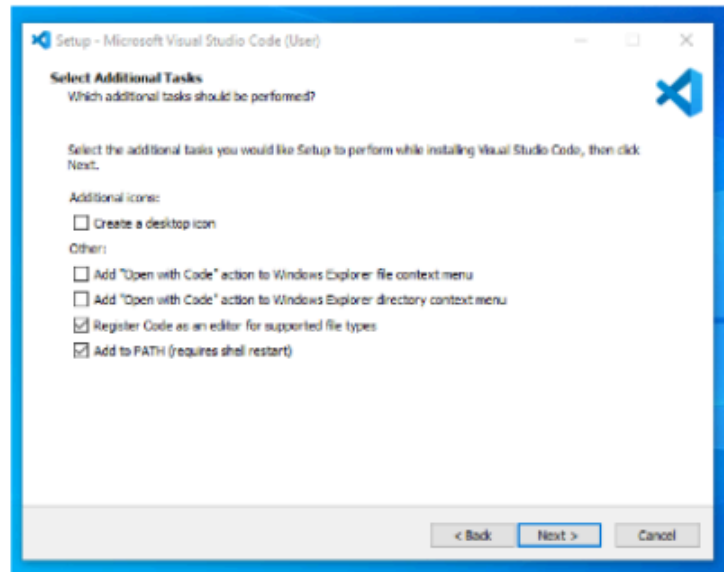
Setup - Microsoft Visual Studio Code (User)

Select Additional Tasks
Which additional tasks should be performed?

Select the additional tasks you would like Setup to perform while installing Visual Studio Code, then click Next.

Additional icons:

Create a desktop icon

Other:

Add "Open with Code" action to Windows Explorer file context menu

Add "Open with Code" action to Windows Explorer directory context menu

Register Code as an editor for supported file types

Add to PATH (requires shell restart)

< Back
Next >
Cancel